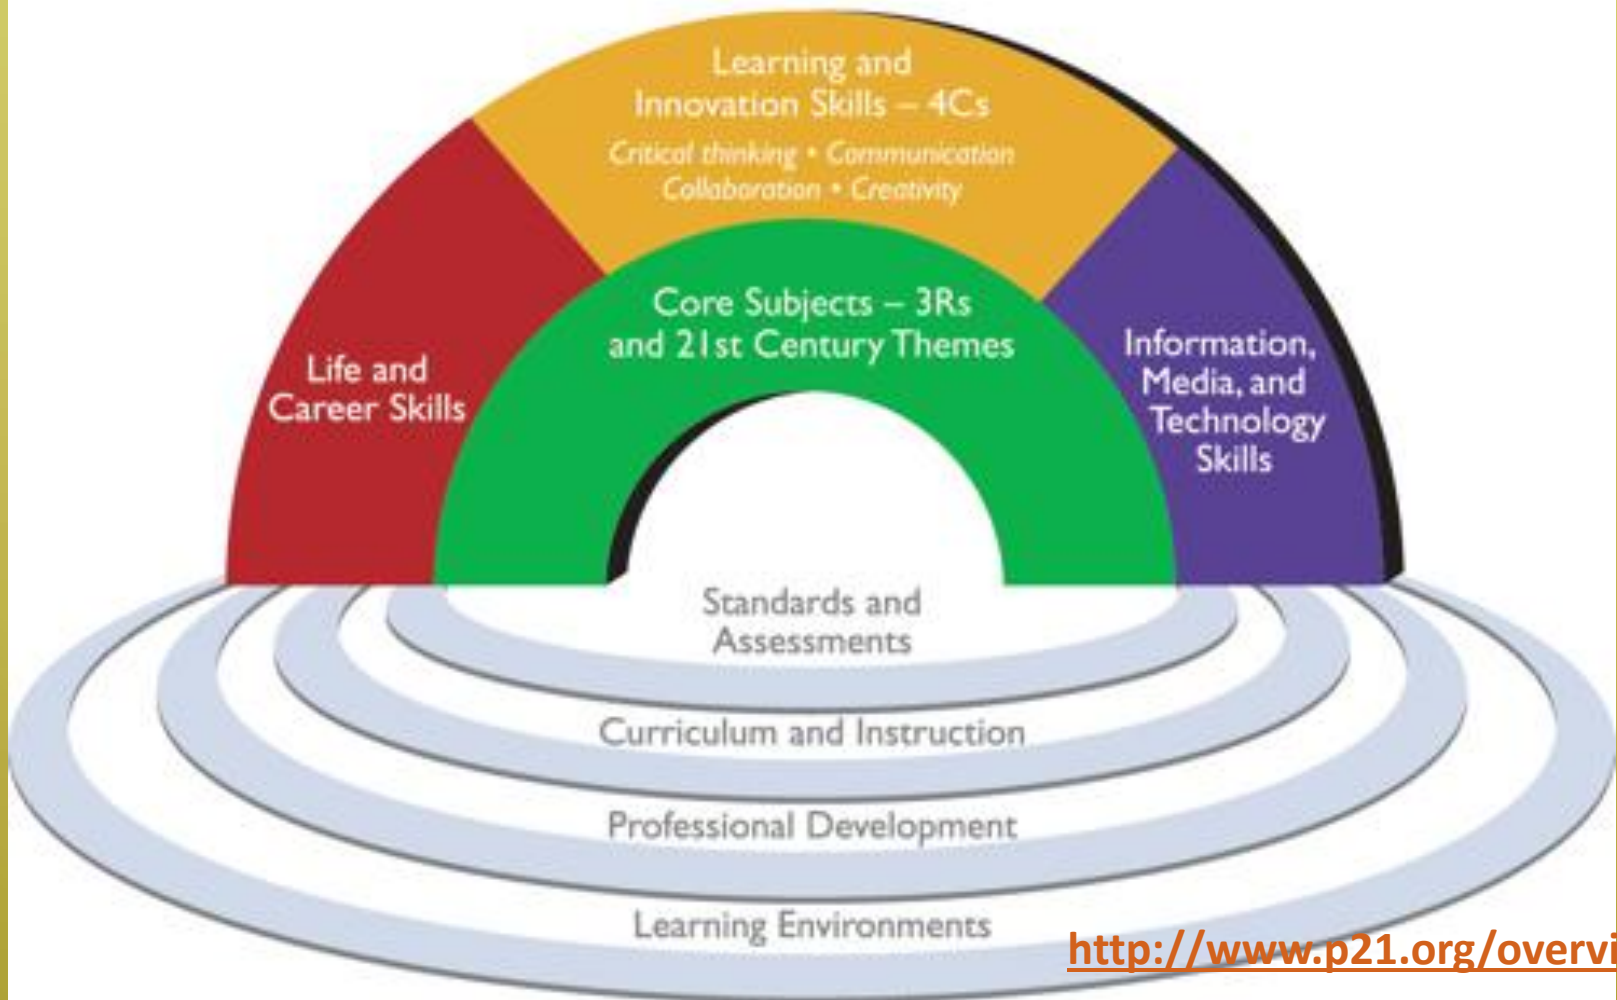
Learning and Innovation Skills – 4Cs
Critical thinking • Communication
Collaboration • Creativity

Life and Career Skills

Core Subjects – 3Rs and 21st Century Themes

Information, Media, and Technology Skills

Standards and Assessments

Curriculum and Instruction

Professional Development

Learning Environments

http://www.p21.org/overvi